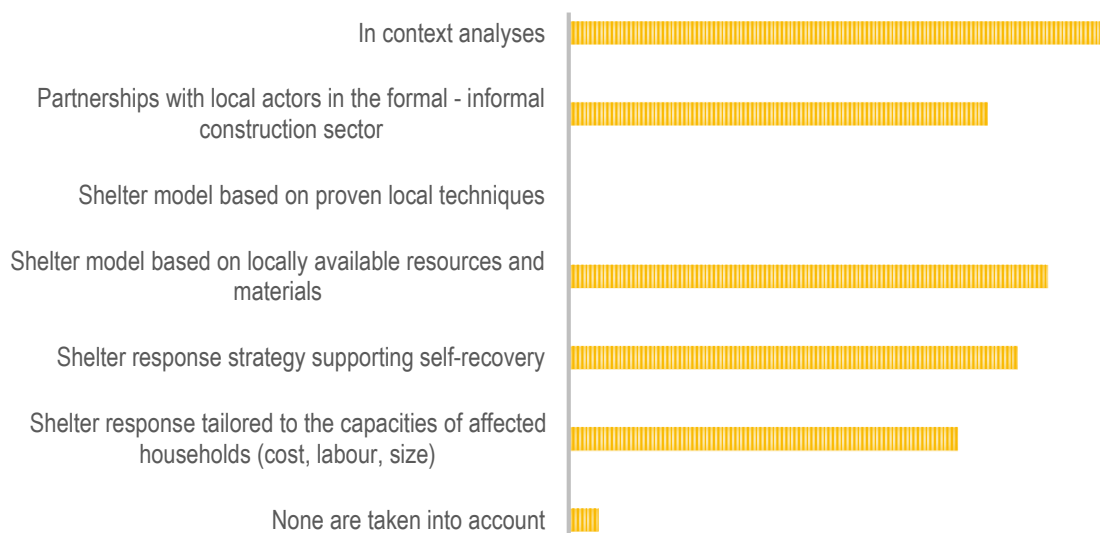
In context analyses

Partnerships with local actors in the formal - informal construction sector

Shelter model based on proven local techniques

Shelter model based on locally available resources and materials

Shelter response strategy supporting self-recovery

Shelter response tailored to the capacities of affected households (cost, labour, size)

None are taken into account